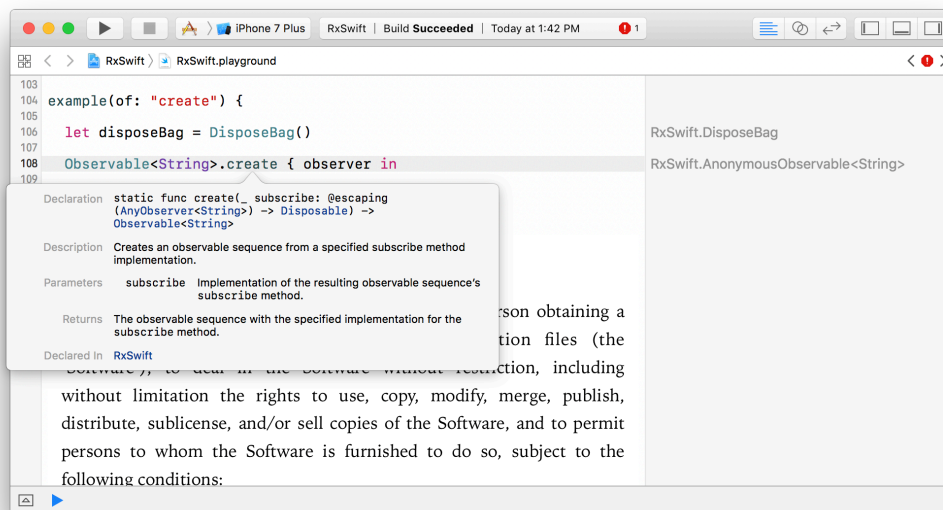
iPhone 7 Plus | RxSwift | Build Succeeded | Today at 1:42 PM | 1

RxSwift 〉 RxSwift.playground

103
104 example(of: "create") {
105
106 let disposeBag = DisposeBag()
107
108 Observable<String>.create { observer in
109

RxSwift.DisposeBag
RxSwift.AnonymousObservable<String>

Declaration static func create(_ subscribe: @escaping (AnyObserver<String>) -> Disposable) -> Observable<String>

Description Creates an observable sequence from a specified subscribe method implementation.

Parameters subscribe Implementation of the resulting observable sequence's subscribe method.

Returns The observable sequence with the specified implementation for the subscribe method.

Declared In RxSwift

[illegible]rson obtaining a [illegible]tion files (the "Software"), to deal in the Software without restriction, including without limitation the rights to use, copy, modify, merge, publish, distribute, sublicense, and/or sell copies of the Software, and to permit persons to whom the Software is furnished to do so, subject to the following conditions: